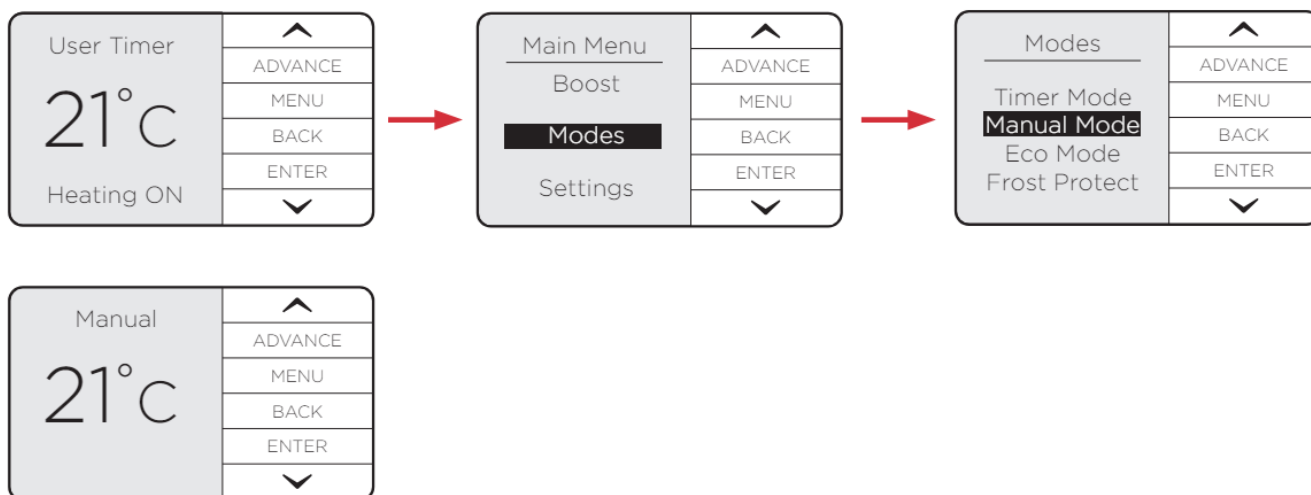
User Timer

21°C

Heating ON

ADVANCE
MENU
BACK
ENTER

Main Menu
Boost
Modes
Settings

ADVANCE
MENU
BACK
ENTER

Modes
Timer Mode
Manual Mode
Eco Mode
Frost Protect

ADVANCE
MENU
BACK
ENTER

Manual

21°C

ADVANCE
MENU
BACK
ENTER